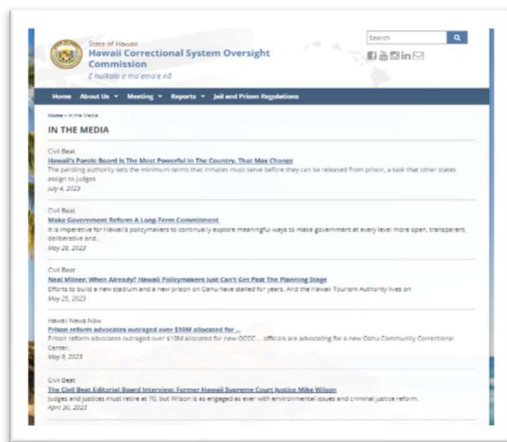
State of Hawaii
Hawaii Correctional System Oversight Commission
E hoʻikaika a moʻomeheu nō

Search

Home   About Us   Meeting   Reports   Jail and Prison Regulations

Home » In the Media

IN THE MEDIA

Civil Beat
Hawaii's Parole Board Is The Most Powerful In The Country. That May Change
The paroling authority sets the minimum terms that inmates must serve before they can be released from prison, a task that other states assign to judges
July 4, 2023

Civil Beat
Make Government Reform A Long-Term Commitment
It is imperative for Hawaii's policymakers to continually explore meaningful ways to make government at every level more open, transparent, deliberative and...
May 28, 2023

Civil Beat
Neal Milner: When Already? Hawaii Policymakers Just Can't Get Past The Planning Stage
Efforts to build a new stadium and a new prison on Oahu have stalled for years. And the Hawaii Tourism Authority lives on
May 25, 2023

Hawaii News Now
Prison reform advocates outraged over $10M allocated for ...
Prison reform advocates outraged over $10M allocated for new OCCC ... officials are advocating for a new Oahu Community Correctional Center.
May 9, 2023

Civil Beat
The Civil Beat Editorial Board Interview: Former Hawaii Supreme Court Justice Mike Wilson
Judges and justices must retire at 70, but Wilson is as engaged as ever with environmental issues and criminal justice reform.
April 30, 2023